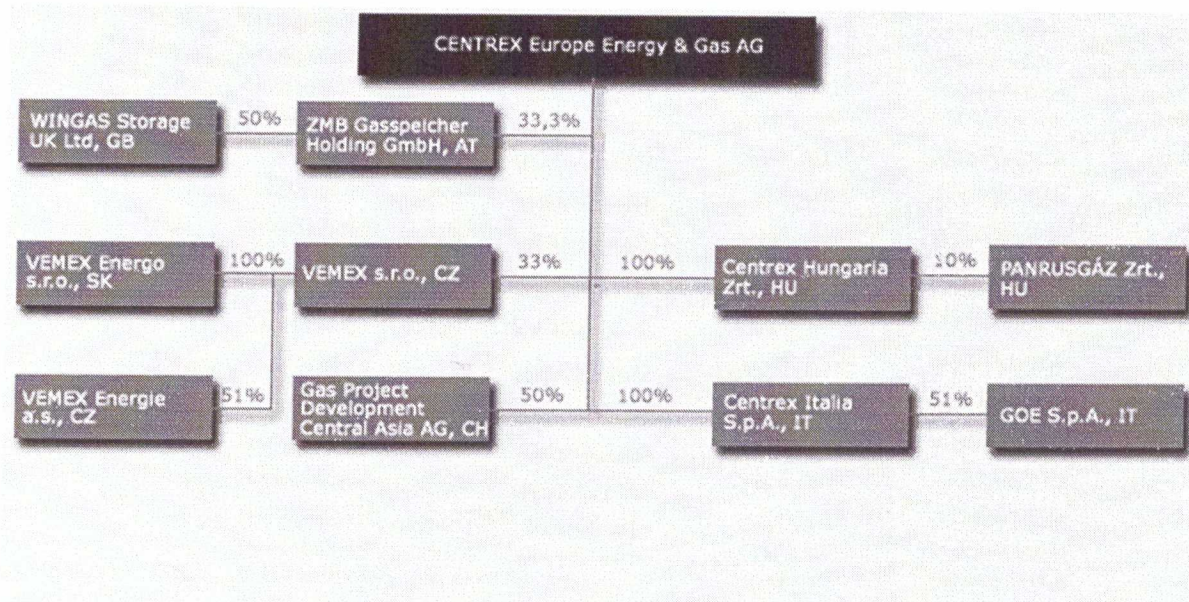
CENTREX Europe Energy & Gas AG

WINGAS Storage UK Ltd, GB

50%

ZMB Gasspeicher Holding GmbH, AT

33,3%

VEMEX Energo s.r.o., SK

100%

VEMEX s.r.o., CZ

33%

100%

Centrex Hungaria Zrt., HU

10%

PANRUSGÁZ Zrt., HU

VEMEX Energie a.s., CZ

51%

Gas Project Development Central Asia AG, CH

50%

100%

Centrex Italia S.p.A., IT

51%

GOE S.p.A., IT